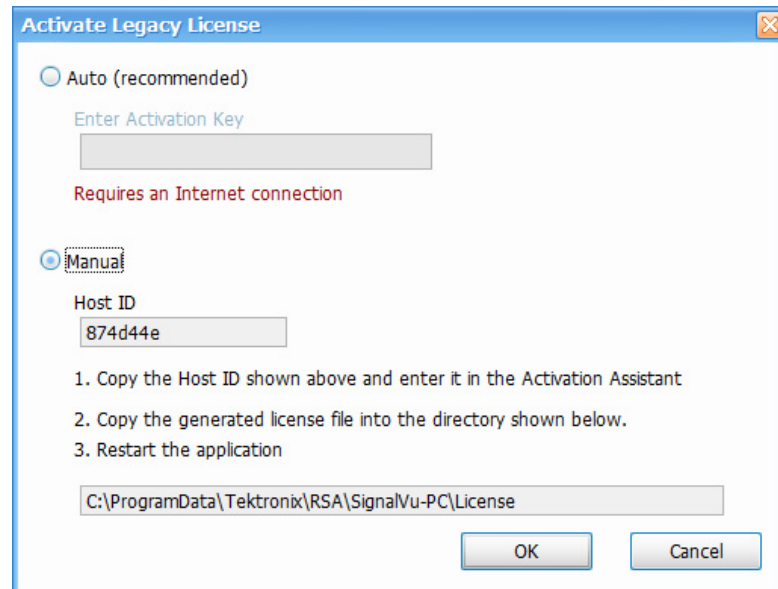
Activate Legacy License

Auto (recommended)

Enter Activation Key

Requires an Internet connection

Manual

Host ID

874d44e

1. Copy the Host ID shown above and enter it in the Activation Assistant

2. Copy the generated license file into the directory shown below.

3. Restart the application

C:\ProgramData\Tektronix\RSA\SignalVu-PC\License

OK

Cancel